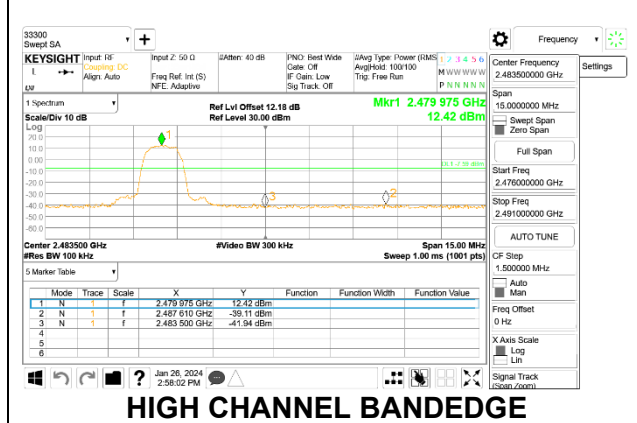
33300
Swept SA

KEYSIGHT Input: RF Coupling: DC Align: Auto
Input Z: 50 Ω Freq Ref: Int (S) NFE: Adaptive
#Atten: 40 dB
PNO: Best Wide Gate: Off IF Gain: Low Sig Track: Off
#Avg Type: Power (RMS) Avg|Hold: 100/100 Trig: Free Run
1 2 3 4 5 6
M W W W W W
P N N N N N

Frequency
Settings

1 Spectrum
Scale/Div 10 dB
Ref Lvl Offset 12.18 dB
Ref Level 30.00 dBm
Mkr1 2.479 975 GHz
12.42 dBm

Log
20.0
10.0
0.00
-10.0
-20.0
-30.0
-40.0
-50.0
-60.0

DL1 -7.58 dBm

Center 2.483500 GHz
#Res BW 100 kHz
#Video BW 300 kHz
Span 15.00 MHz
Sweep 1.00 ms (1001 pts)

5 Marker Table

| | Mode | Trace | Scale | X | Y | Function | Function Width | Function Value |
|---|---|---|---|---|---|---|---|---|
| 1 | N | 1 | f | 2.479 975 GHz | 12.42 dBm | | | |
| 2 | N | 1 | f | 2.487 610 GHz | -39.11 dBm | | | |
| 3 | N | 1 | f | 2.483 500 GHz | -41.94 dBm | | | |
| 4 | | | | | | | | |
| 5 | | | | | | | | |
| 6 | | | | | | | | |

Center Frequency
2.483500000 GHz
Span
15.0000000 MHz
Swept Span
Zero Span
Full Span
Start Freq
2.476000000 GHz
Stop Freq
2.491000000 GHz
AUTO TUNE
CF Step
1.500000 MHz
Auto
Man
Freq Offset
0 Hz
X Axis Scale
Log
Lin
Signal Track
(Span Zoom)

Jan 26, 2024
2:58:02 PM

HIGH CHANNEL BANDEDGE